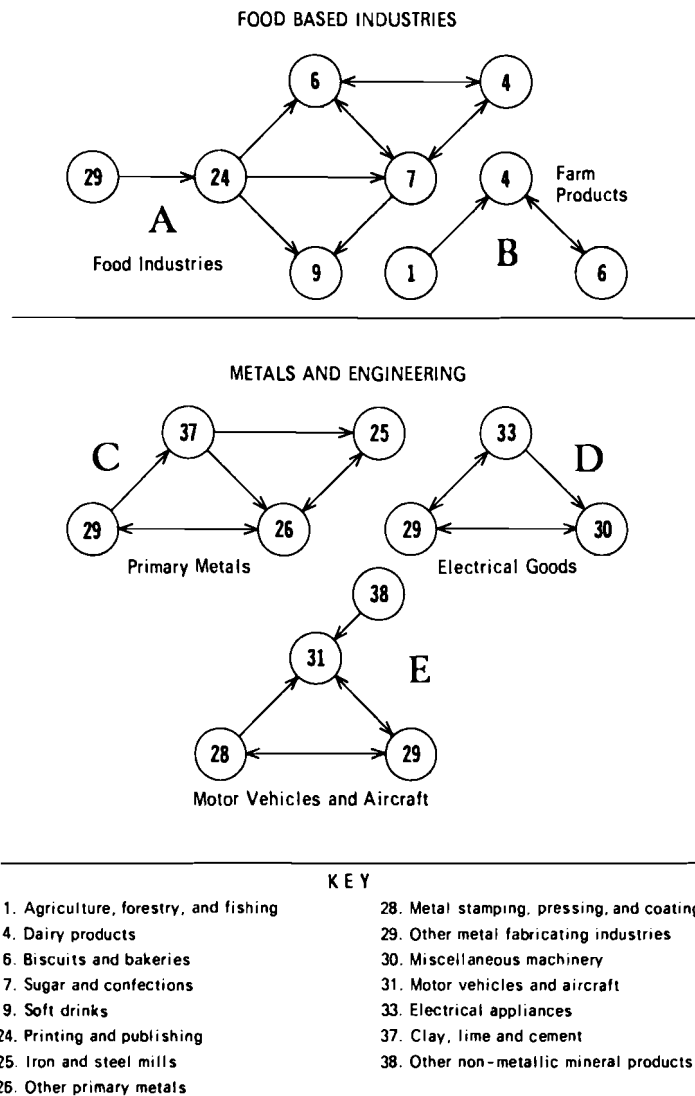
FOOD BASED INDUSTRIES

29

24

6

4

7

9

A

Food Industries

4

Farm Products

1

B

6

METALS AND ENGINEERING

C

37

25

29

26

Primary Metals

33

D

29

30

Electrical Goods

38

31

E

28

29

Motor Vehicles and Aircraft

KEY

1. Agriculture, forestry, and fishing
4. Dairy products
6. Biscuits and bakeries
7. Sugar and confections
9. Soft drinks
24. Printing and publishing
25. Iron and steel mills
26. Other primary metals

28. Metal stamping, pressing, and coating
29. Other metal fabricating industries
30. Miscellaneous machinery
31. Motor vehicles and aircraft
33. Electrical appliances
37. Clay, lime and cement
38. Other non-metallic mineral products